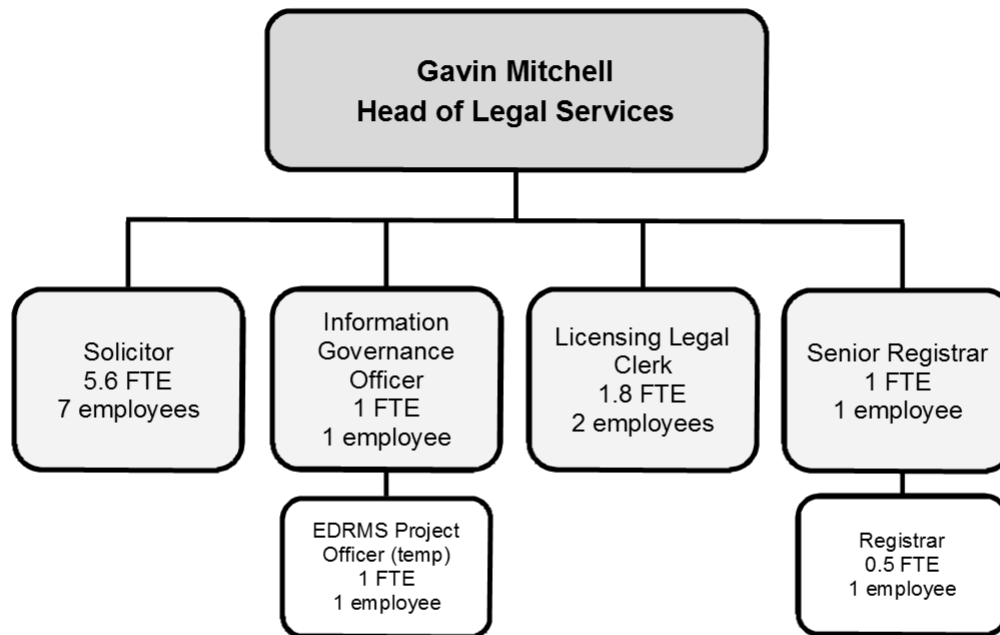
Gavin Mitchell
Head of Legal Services

Solicitor
5.6 FTE
7 employees

Information Governance Officer
1 FTE
1 employee

EDRMS Project Officer (temp)
1 FTE
1 employee

Licensing Legal Clerk
1.8 FTE
2 employees

Senior Registrar
1 FTE
1 employee

Registrar
0.5 FTE
1 employee